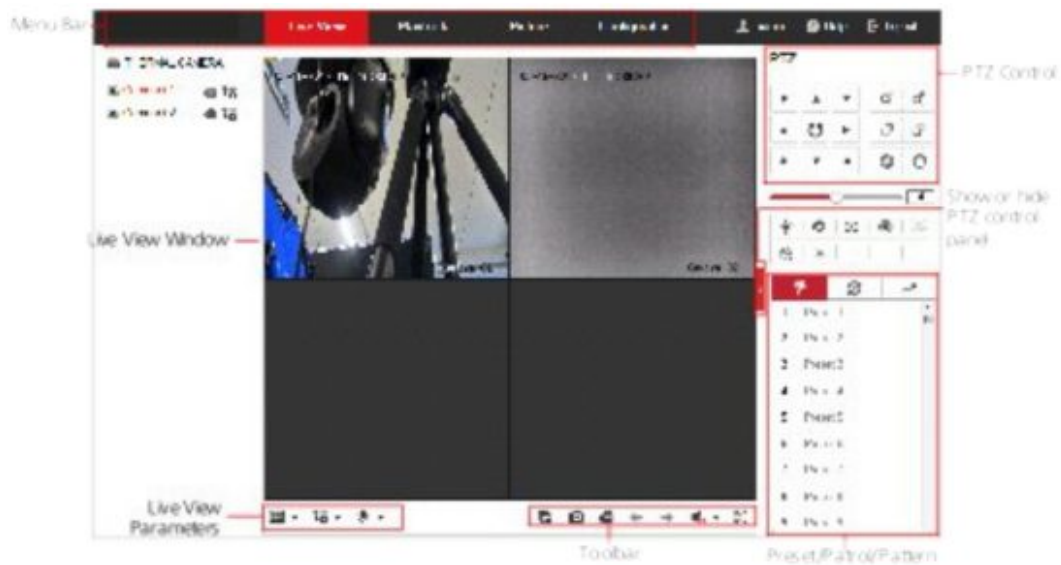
Menu Bar

Live View
Playback
Picture
Configuration
admin
Help
Logout

PTZ

PTZ Control

Show or hide PTZ control panel

Live View Window

1 Preset 1
2 Preset 2
3 Preset 3
4 Preset 4
5 Preset 5
6 Preset 6
7 Preset 7
8 Preset 8
9 Preset 9

Live View Parameters

Toolbar

Preset/Patrol/Pattern